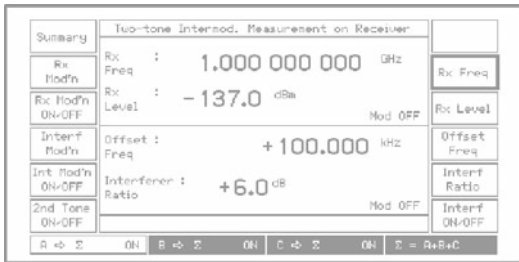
Summary

Rx Mod'n

Rx Mod'n ON/OFF

Interf Mod'n

Int Mod'n ON/OFF

2nd Tone ON/OFF

Two-tone Intermod. Measurement on Receiver

Rx Freq : 1.000 000 000 GHz

Rx Level : −137.0 dBm

Mod OFF

Offset : Freq +100.000 kHz

Interferer : Ratio +6.0 dB

Mod OFF

Rx Freq

Rx Level

Offset Freq

Interf Ratio

Interf ON/OFF

A ⇨ Σ ON | B ⇨ Σ ON | C ⇨ Σ ON | Σ = A+B+C